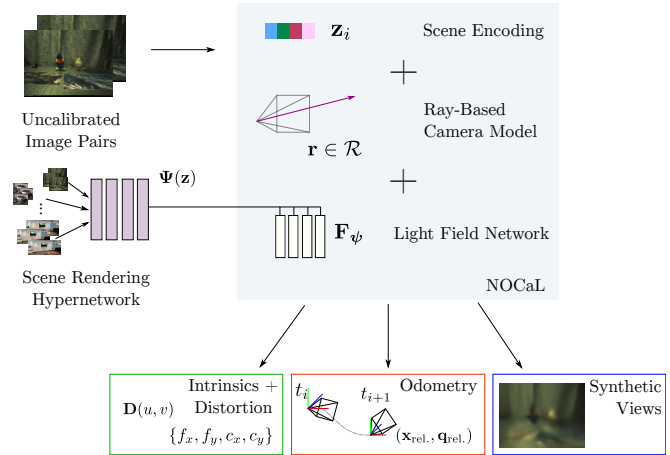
$\mathbf{z}_i$ Scene Encoding

Uncalibrated Image Pairs

+

$\mathbf{r} \in \mathcal{R}$

Ray-Based Camera Model

$\mathbf{\Psi}(\mathbf{z})$

+

$\mathbf{F}_{\boldsymbol{\psi}}$ Light Field Network

Scene Rendering Hypernetwork

NOCaL

$\mathbf{D}(u,v)$ Intrinsics + Distortion $\{f_x, f_y, c_x, c_y\}$

$t_i$ $t_{i+1}$ Odometry $(\mathbf{x}_{\text{rel.}}, \mathbf{q}_{\text{rel.}})$

Synthetic Views